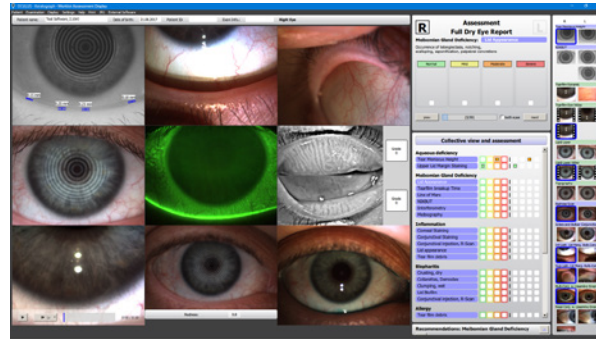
Patient name | Test Software, CLMO | Date of birth | 11.06.2017 | Patient ID | Exam info... | Right Eye

R

Assessment
Full Dry Eye Report

Meibomian Gland Deficiency

Normal | Mild | Moderate | Severe

Collective view and assessment

Aqueous deficiency
Tear Meniscus Height
Upper Lid Margin Staining

Meibomian Gland Deficiency
Tearfilm breakup Time
Lid Margin
Meibography

Inflammation
Corneal Staining
Conjunctival Staining
Conjunctival Injection, R-Scan
Lid appearance

Blepharitis

Allergy

Recommendations: Meibomian Gland Deficiency